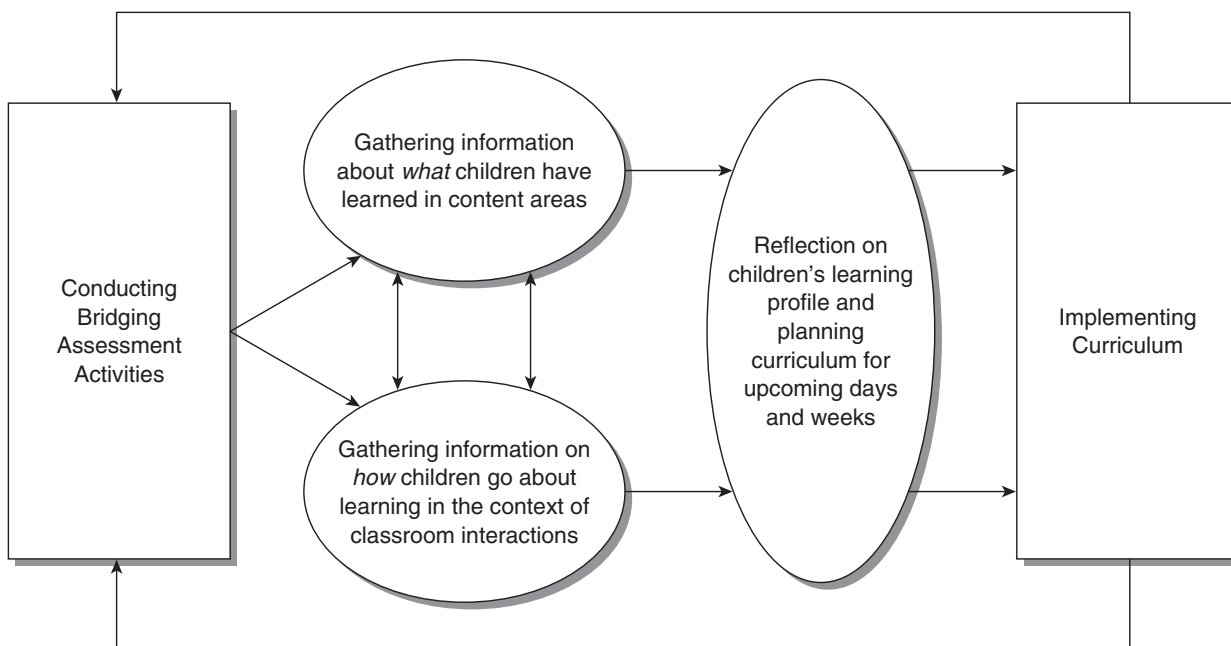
Conducting Bridging Assessment Activities

Gathering information about *what* children have learned in content areas

Gathering information on *how* children go about learning in the context of classroom interactions

Reflection on children's learning profile and planning curriculum for upcoming days and weeks

Implementing Curriculum